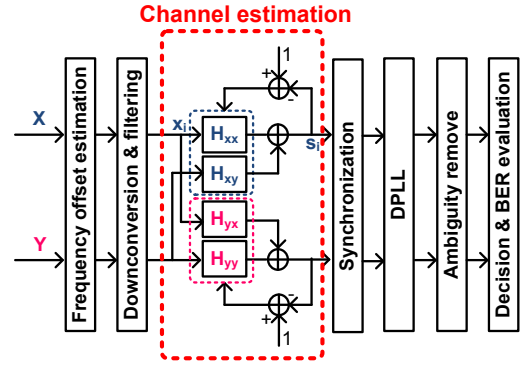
Channel estimation

X

Y

Frequency offset estimation

Downconversion & filtering

$x_i$

$H_{xx}$

$H_{xy}$

$H_{yx}$

$H_{yy}$

$s_i$

1

+

-

+

-

1

Synchronization

DPLL

Ambiguity remove

Decision & BER evaluation